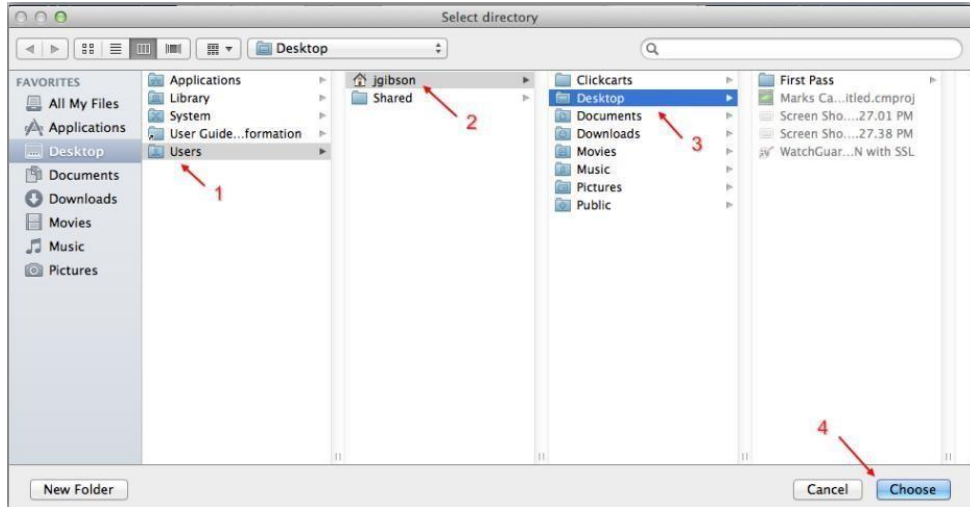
Select directory

Desktop

FAVORITES
All My Files
Applications
Desktop
Documents
Downloads
Movies
Music
Pictures

Applications
Library
System
User Guide...formation
Users

1

jgibson
Shared

2

Clickcarts
Desktop
Documents
Downloads
Movies
Music
Pictures
Public

3

First Pass
Marks Ca...itled.cmproj
Screen Sho....27.01 PM
Screen Sho....27.38 PM
WatchGuar...N with SSL

4

New Folder
Cancel
Choose